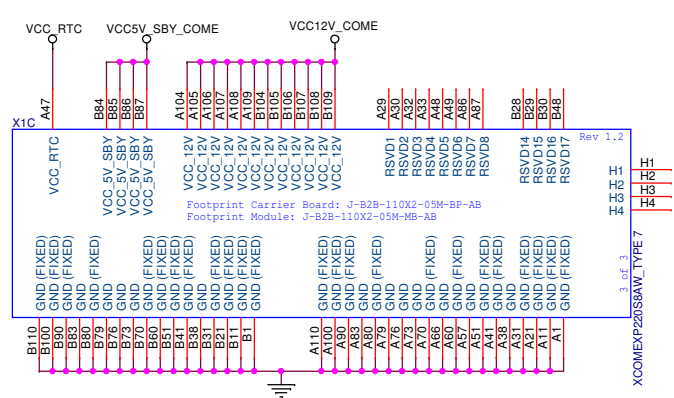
VCC_RTC VCC5V_SBY_COME VCC12V_COME

X1C

A47 B84 B85 B86 B87 A104 A105 A106 A107 A108 A109 B104 B105 B106 B107 B108 B109 A29 A30 A32 A33 A48 A49 A85 A87 B28 B29 B30 B48

Rev 1.2

VCC_RTC
VCC_5V_SBY
VCC_5V_SBY
VCC_5V_SBY
VCC_5V_SBY
VCC_12V
VCC_12V
VCC_12V
VCC_12V
VCC_12V
VCC_12V
VCC_12V
VCC_12V
VCC_12V
VCC_12V
VCC_12V
VCC_12V
RSVD1
RSVD2
RSVD3
RSVD4
RSVD5
RSVD6
RSVD7
RSVD8
RSVD14
RSVD15
RSVD16
RSVD17

H1 H2 H3 H4
H1 H2 H3 H4

Footprint Carrier Board: J-B2B-110X2-05M-BP-AB
Footprint Module: J-B2B-110X2-05M-MB-AB

GND (FIXED)
GND (FIXED)
GND (FIXED)
GND
GND (FIXED)
GND
GND
GND
GND (FIXED)
GND (FIXED)
GND (FIXED)
GND
GND (FIXED)
GND (FIXED)
GND (FIXED)
GND (FIXED)
GND (FIXED)
GND (FIXED)
GND (FIXED)
GND
GND (FIXED)
GND
GND
GND (FIXED)
GND (FIXED)
GND (FIXED)
GND
GND (FIXED)
GND (FIXED)
GND (FIXED)

3 of 3

XCOMEXP220S8AW_TYPE 7

B110 B100 B90 B83 B80 B70 B76 B73 B67 B60 B51 B41 B38 B31 B21 B11 B1 A110 A100 A90 A83 A80 A79 A76 A73 A70 A66 A60 A57 A51 A41 A38 A31 A21 A11 A1